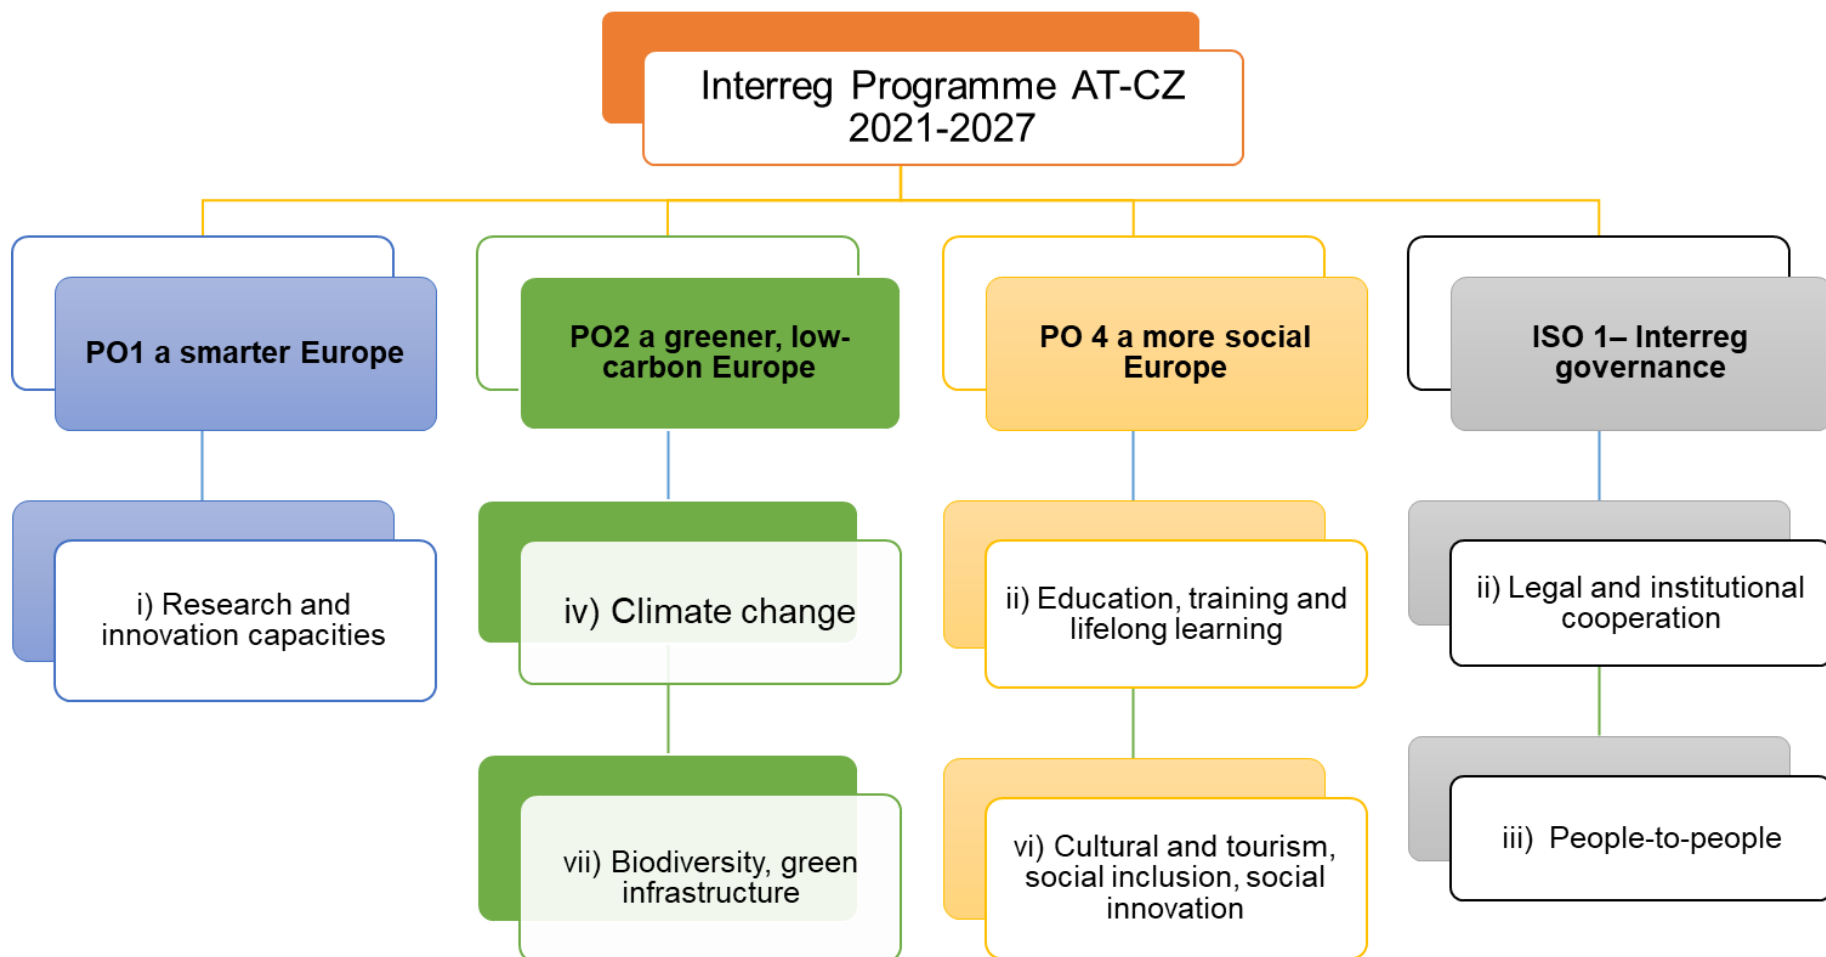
Interreg Programme AT-CZ 2021-2027

PO1 a smarter Europe

i) Research and innovation capacities

PO2 a greener, low-carbon Europe

iv) Climate change

vii) Biodiversity, green infrastructure

PO 4 a more social Europe

ii) Education, training and lifelong learning

vi) Cultural and tourism, social inclusion, social innovation

ISO 1– Interreg governance

ii) Legal and institutional cooperation

iii) People-to-people